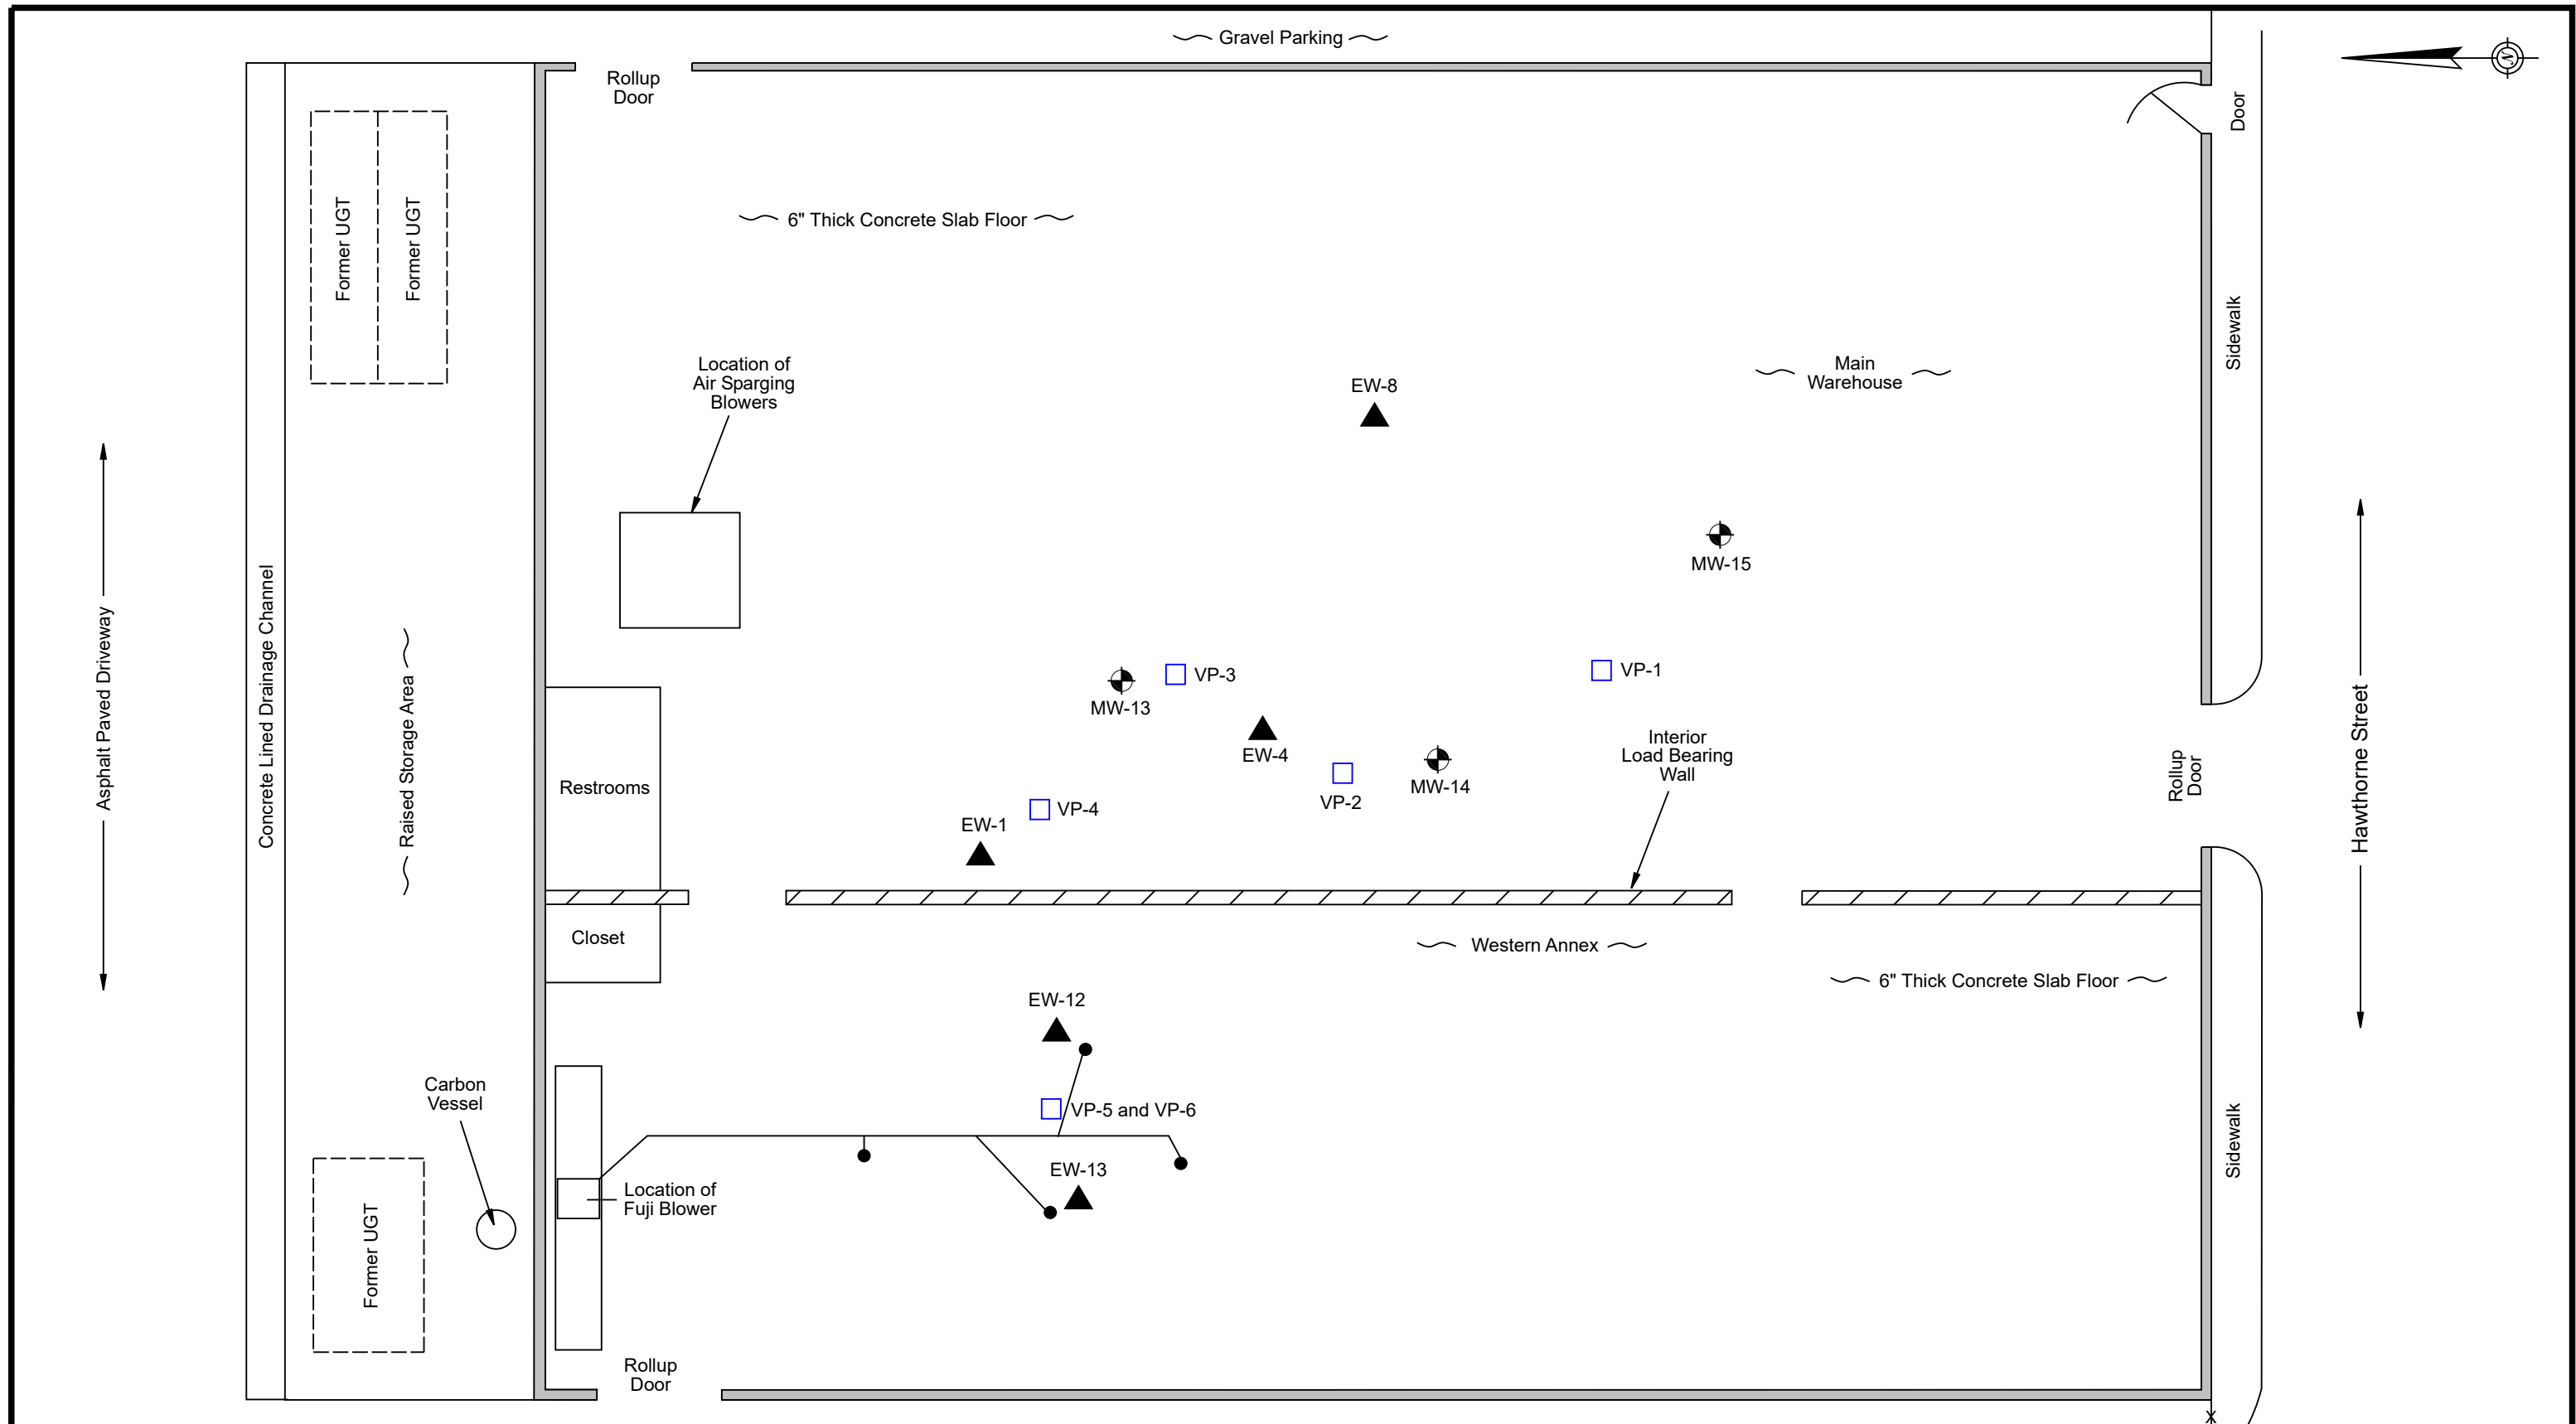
Gravel Parking

Rollup Door

Door

Former UGT

Former UGT

6" Thick Concrete Slab Floor

Sidewalk

Location of Air Sparging Blowers

EW-8

Main Warehouse

Asphalt Paved Driveway

Concrete Lined Drainage Channel

Raised Storage Area

MW-15

MW-13

VP-3

VP-1

Hawthorne Street

EW-4

Interior Load Bearing Wall

Restrooms

VP-2

MW-14

Rollup Door

EW-1

VP-4

Closet

Western Annex

6" Thick Concrete Slab Floor

EW-12

Carbon Vessel

VP-5 and VP-6

EW-13

Location of Fuji Blower

Sidewalk

Former UGT

Rollup Door